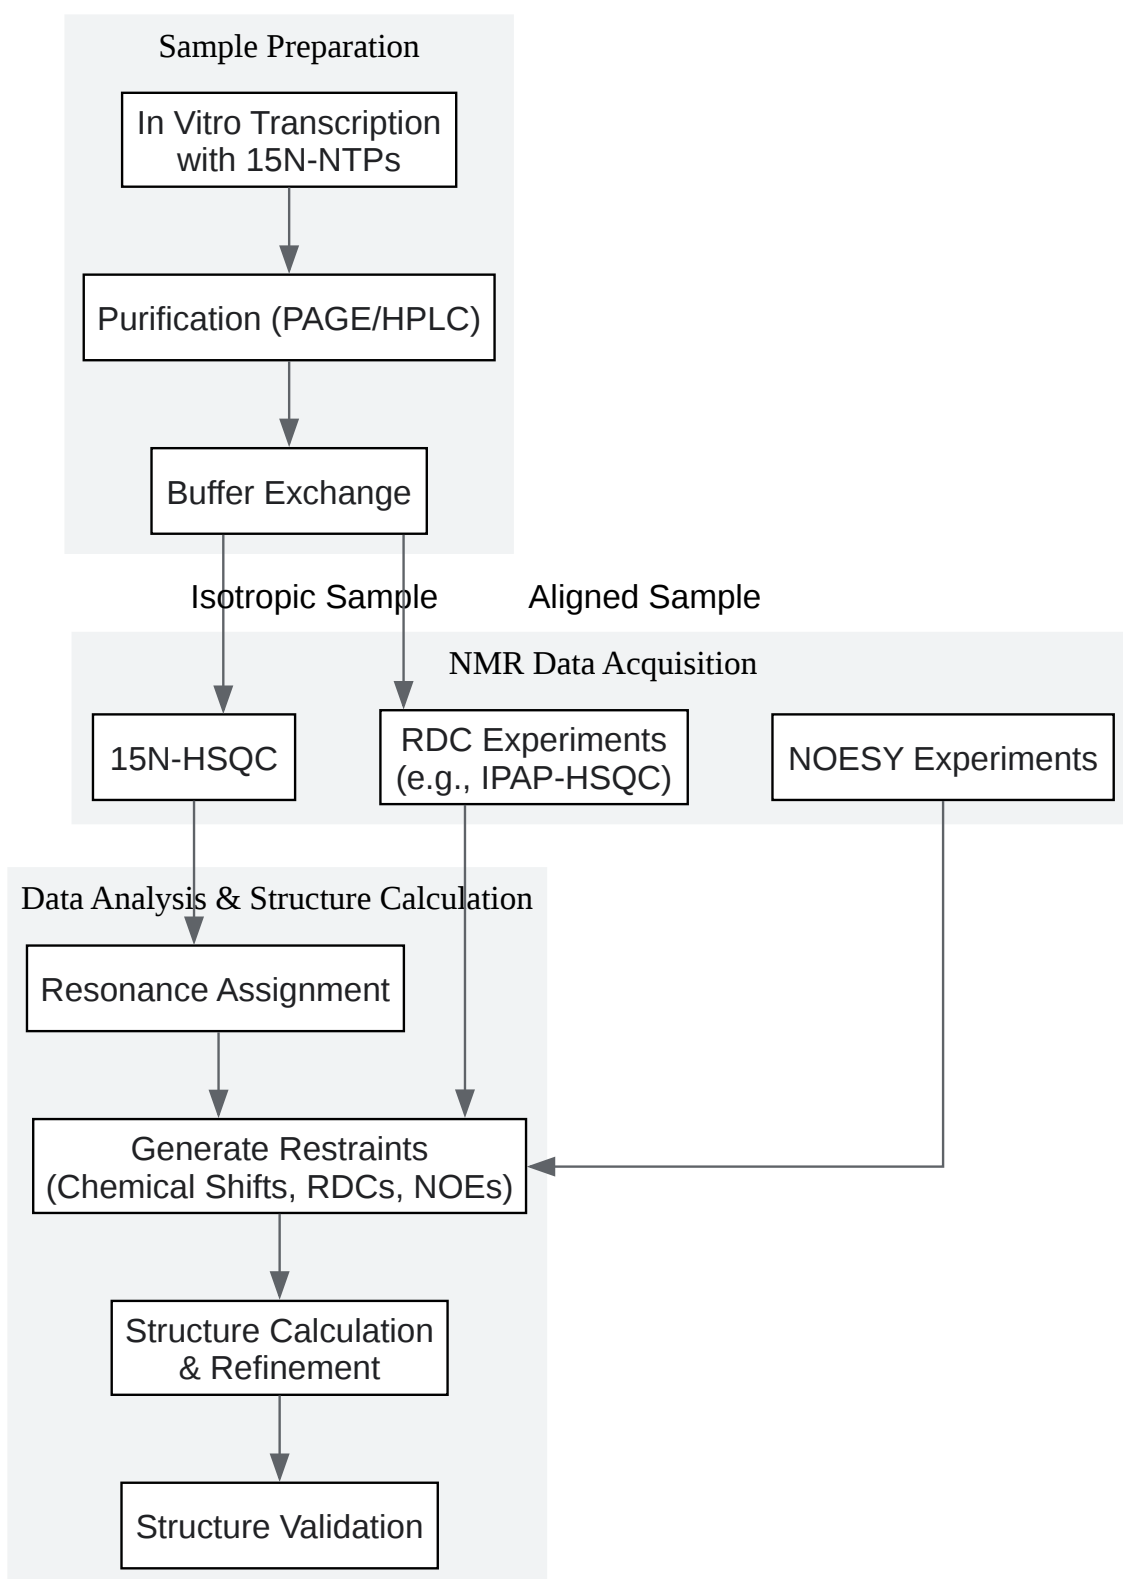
Sample Preparation

In Vitro Transcription with 15N-NTPs

Purification (PAGE/HPLC)

Buffer Exchange

Isotropic Sample

Aligned Sample

NMR Data Acquisition

15N-HSQC

RDC Experiments (e.g., IPAP-HSQC)

NOESY Experiments

Data Analysis & Structure Calculation

Resonance Assignment

Generate Restraints (Chemical Shifts, RDCs, NOEs)

Structure Calculation & Refinement

Structure Validation